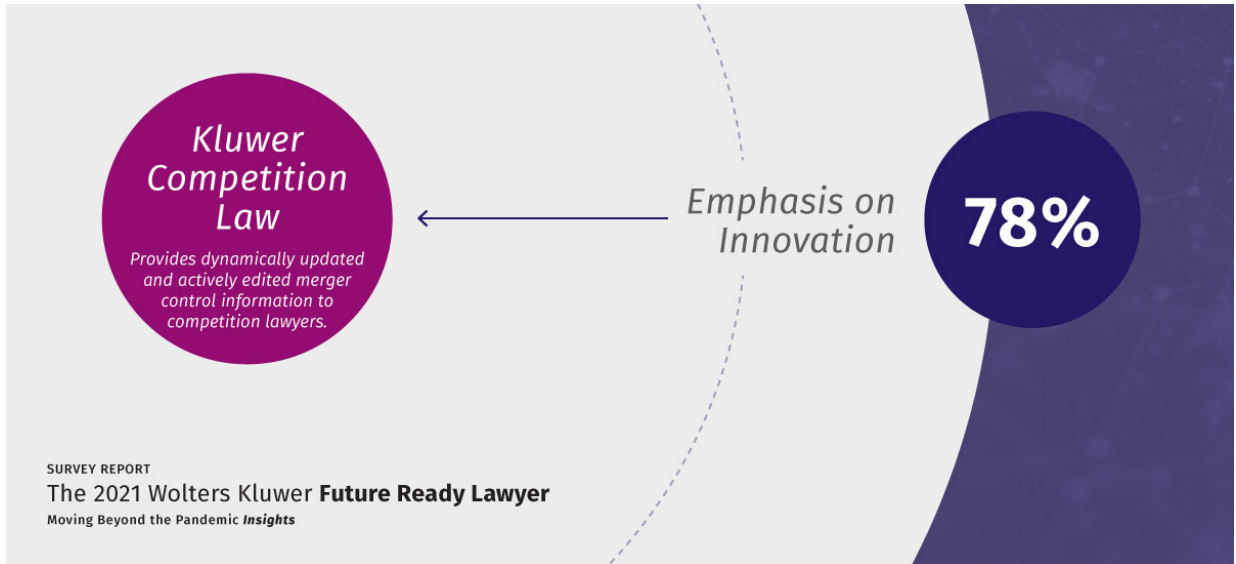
Kluwer Competition Law

Provides dynamically updated and actively edited merger control information to competition lawyers.

Emphasis on Innovation

78%

SURVEY REPORT

The 2021 Wolters Kluwer **Future Ready Lawyer**

Moving Beyond the Pandemic *Insights*